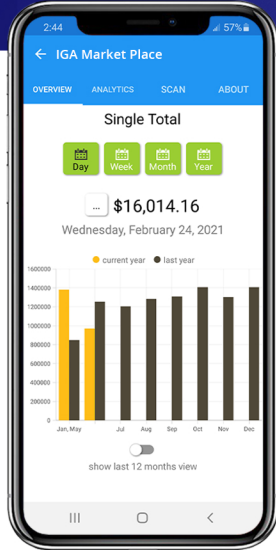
2:44
57%

IGA Market Place

OVERVIEW
ANALYTICS
SCAN
ABOUT

Single Total

Day
Week
Month
Year

...
$16,014.16

Wednesday, February 24, 2021

current year
last year

1600000
1400000
1200000
1000000
800000
600000
400000
200000
0

Jan, May
Jul
Aug
Sep
Oct
Nov
Dec

show last 12 months view